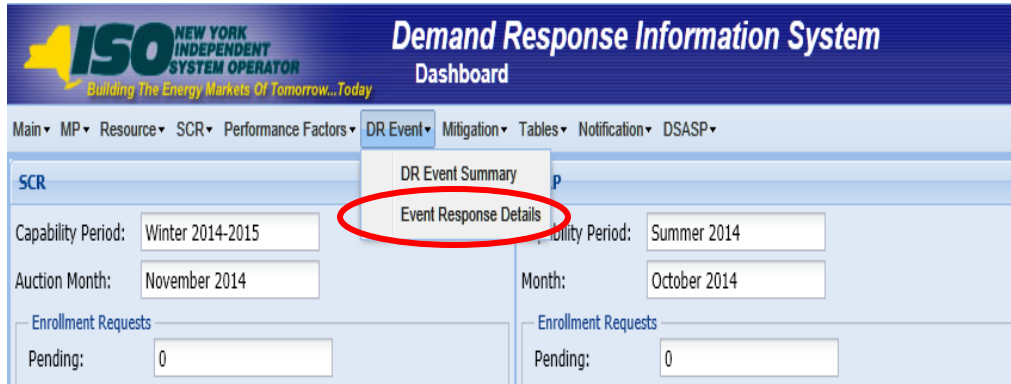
ISO NEW YORK INDEPENDENT SYSTEM OPERATOR
Building The Energy Markets Of Tomorrow...Today

Demand Response Information System
Dashboard

Main▾ MP▾ Resource▾ SCR▾ Performance Factors▾ DR Event▾ Mitigation▾ Tables▾ Notification▾ DSASP▾

SCR

Capability Period: Winter 2014-2015

Auction Month: November 2014

Enrollment Requests

Pending: 0

DR Event Summary

Event Response Details

P

bility Period: Summer 2014

Month: October 2014

Enrollment Requests

Pending: 0